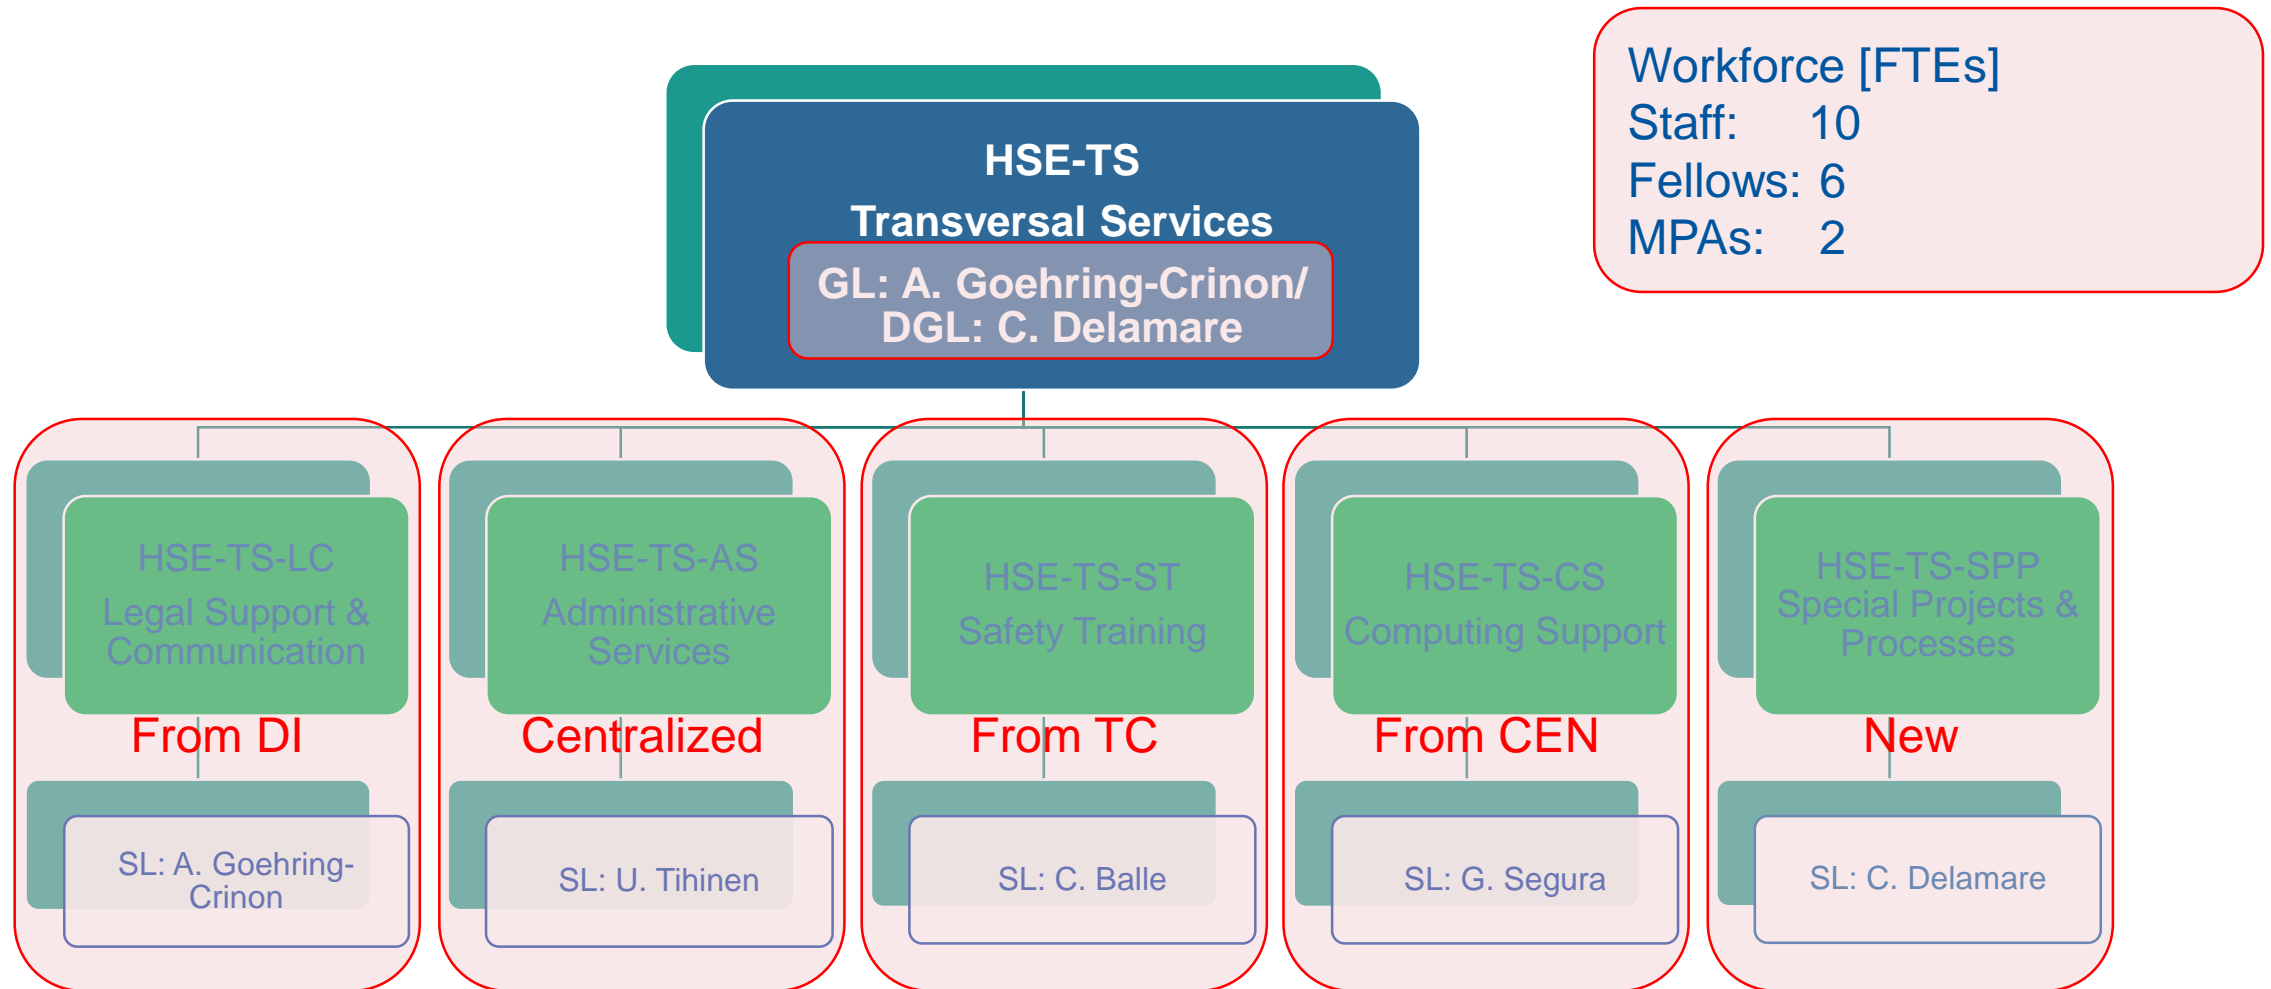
HSE-TS
Transversal Services
GL: A. Goehring-Crinon/
DGL: C. Delamare

Workforce [FTEs]
Staff: 10
Fellows: 6
MPAs: 2

HSE-TS-LC
Legal Support & Communication
From DI
SL: A. Goehring-Crinon

HSE-TS-AS
Administrative Services
Centralized
SL: U. Tihinen

HSE-TS-ST
Safety Training
From TC
SL: C. Balle

HSE-TS-CS
Computing Support
From CEN
SL: G. Segura

HSE-TS-SPP
Special Projects & Processes
New
SL: C. Delamare